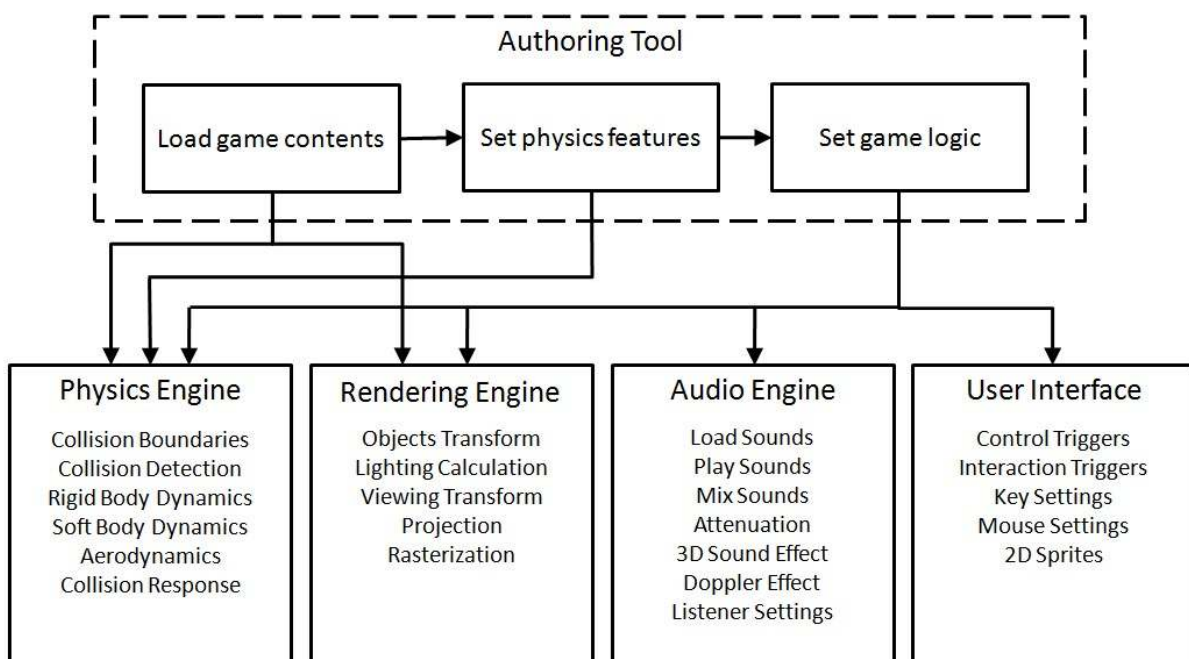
Authoring Tool

Load game contents

Set physics features

Set game logic

Physics Engine

Collision Boundaries
Collision Detection
Rigid Body Dynamics
Soft Body Dynamics
Aerodynamics
Collision Response

Rendering Engine

Objects Transform
Lighting Calculation
Viewing Transform
Projection
Rasterization

Audio Engine

Load Sounds
Play Sounds
Mix Sounds
Attenuation
3D Sound Effect
Doppler Effect
Listener Settings

User Interface

Control Triggers
Interaction Triggers
Key Settings
Mouse Settings
2D Sprites